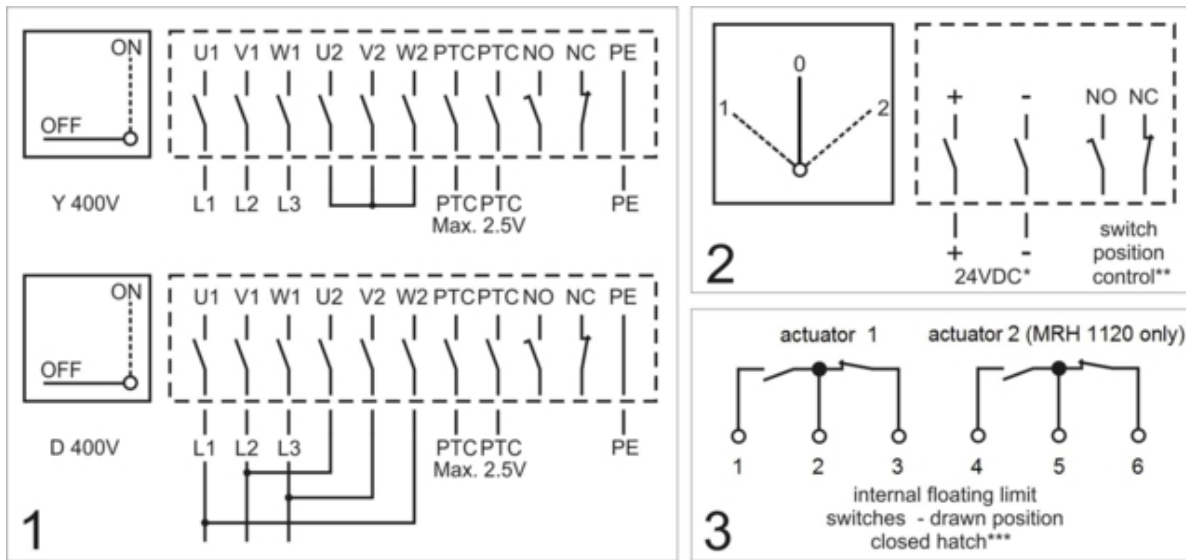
ON
OFF
U1 V1 W1 U2 V2 W2 PTC PTC NO NC PE
Y 400V
L1 L2 L3
PTC PTC
Max. 2.5V
PE

ON
OFF
U1 V1 W1 U2 V2 W2 PTC PTC NO NC PE
D 400V
L1 L2 L3
PTC PTC
Max. 2.5V
PE
1

0
1
2
+
-
NO NC
+
-
24VDC*
switch position control**
2

actuator 1
actuator 2 (MRH 1120 only)
1 2 3 4 5 6
internal floating limit switches - drawn position closed hatch***
3